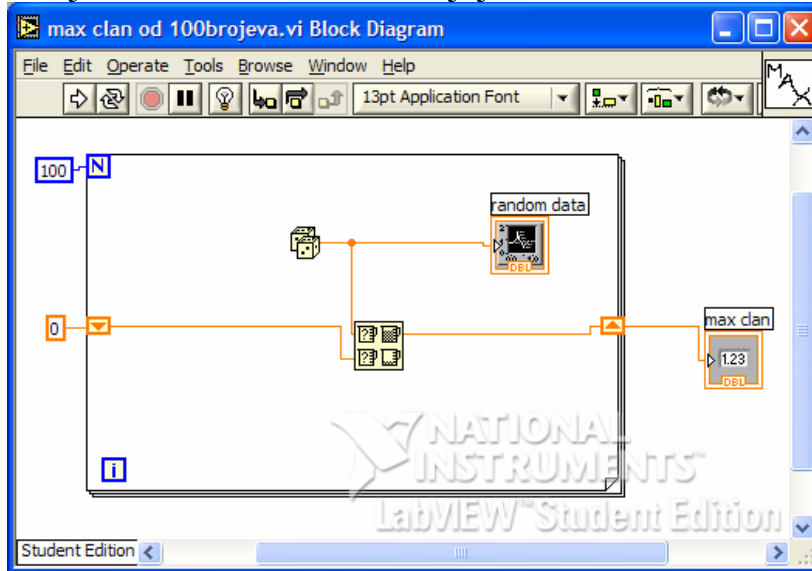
max clan od 100brojeva.vi Block Diagram

File Edit Operate Tools Browse Window Help

13pt Application Font

100 N

random data

DBL

0

max clan

1.23

DBL

i

NATIONAL INSTRUMENTS™

LabVIEW™ Student Edition

Student Edition